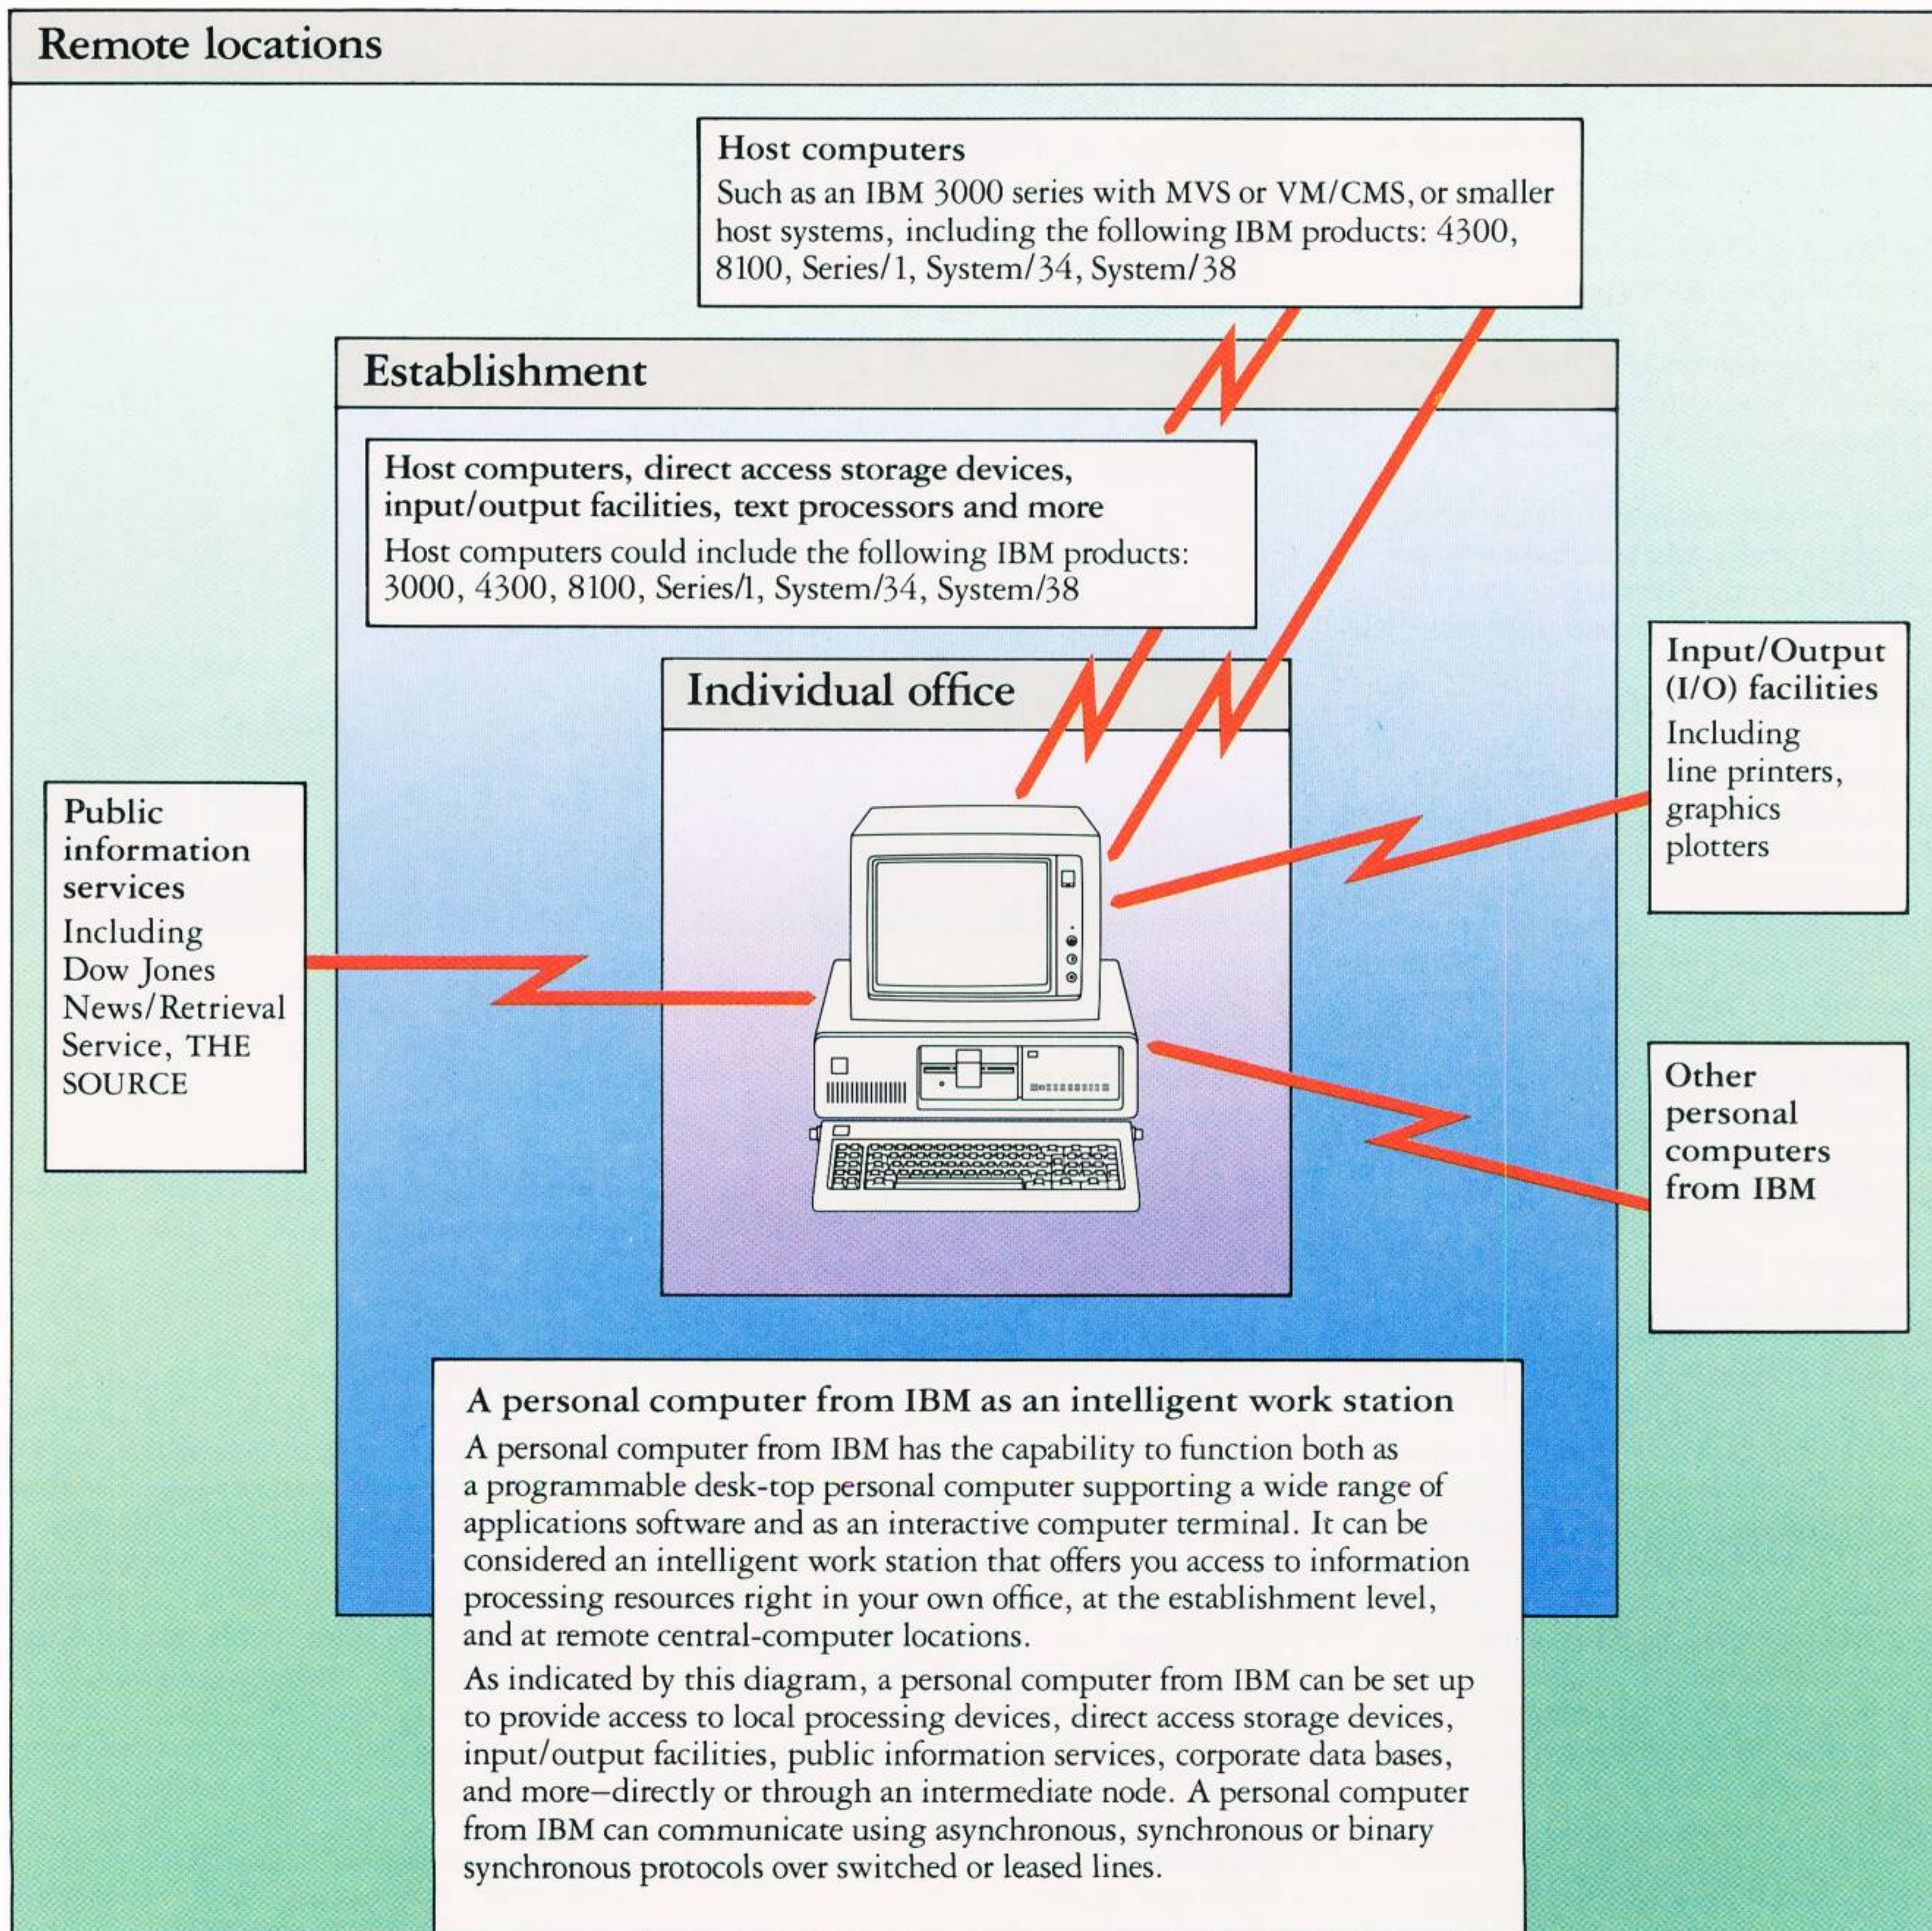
Remote locations

Host computers
Such as an IBM 3000 series with MVS or VM/CMS, or smaller host systems, including the following IBM products: 4300, 8100, Series/1, System/34, System/38

Establishment

Host computers, direct access storage devices, input/output facilities, text processors and more
Host computers could include the following IBM products: 3000, 4300, 8100, Series/l, System/34, System/38

Individual office

Public information services
Including Dow Jones News/Retrieval Service, THE SOURCE

Input/Output (I/O) facilities
Including line printers, graphics plotters

Other personal computers from IBM

A personal computer from IBM as an intelligent work station
A personal computer from IBM has the capability to function both as a programmable desk-top personal computer supporting a wide range of applications software and as an interactive computer terminal. It can be considered an intelligent work station that offers you access to information processing resources right in your own office, at the establishment level, and at remote central-computer locations.

As indicated by this diagram, a personal computer from IBM can be set up to provide access to local processing devices, direct access storage devices, input/output facilities, public information services, corporate data bases, and more–directly or through an intermediate node. A personal computer from IBM can communicate using asynchronous, synchronous or binary synchronous protocols over switched or leased lines.